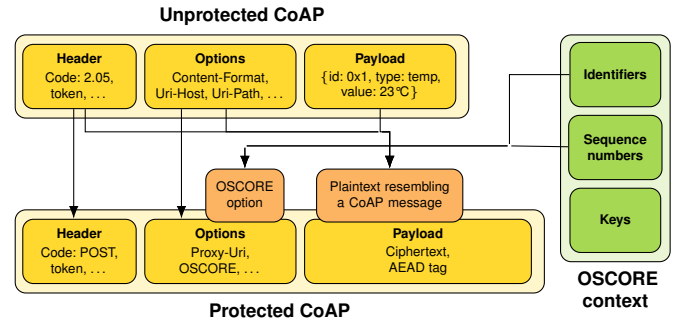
Unprotected CoAP

Header
Code: 2.05, token, . . .

Options
Content-Format, Uri-Host, Uri-Path, . . .

Payload
{id: 0x1, type: temp, value: 23℃}

Identifiers

Sequence numbers

Keys

OSCORE context

OSCORE option

Plaintext resembling a CoAP message

Header
Code: POST, token, . . .

Options
Proxy-Uri, OSCORE, . . .

Payload
Ciphertext, AEAD tag

Protected CoAP